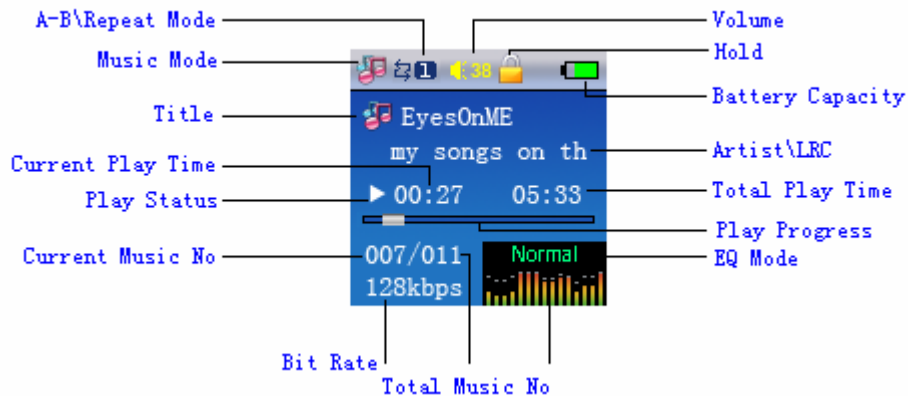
A-B\Repeat Mode
Volume
Music Mode
1
38
Hold
Title
EyesOnME
Battery Capacity
Current Play Time
my songs on th
Artist\LRC
Play Status
00:27
05:33
Total Play Time
Play Progress
Current Music No
007/011
Normal
EQ Mode
128kbps
Bit Rate
Total Music No